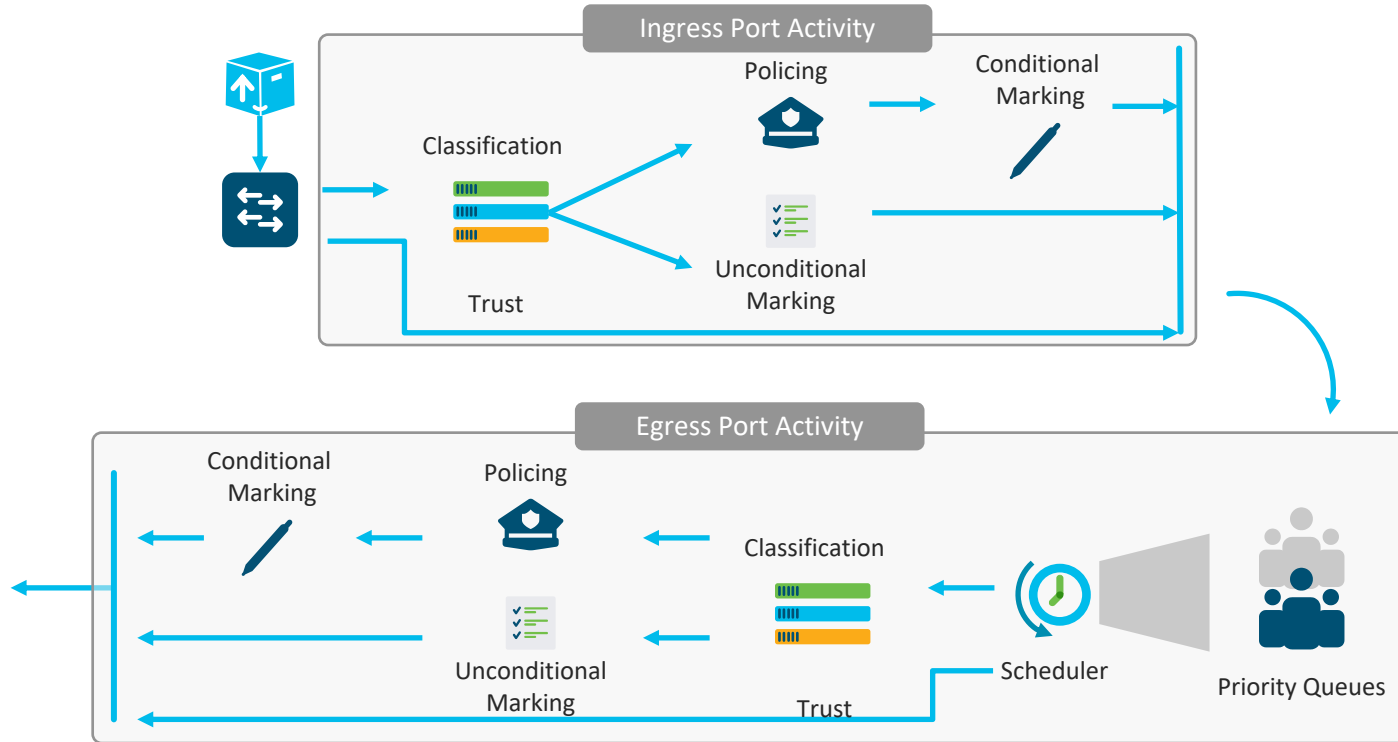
Ingress Port Activity

Policing

Conditional Marking

Classification

Unconditional Marking

Trust

Egress Port Activity

Conditional Marking

Policing

Classification

Unconditional Marking

Scheduler

Priority Queues

Trust